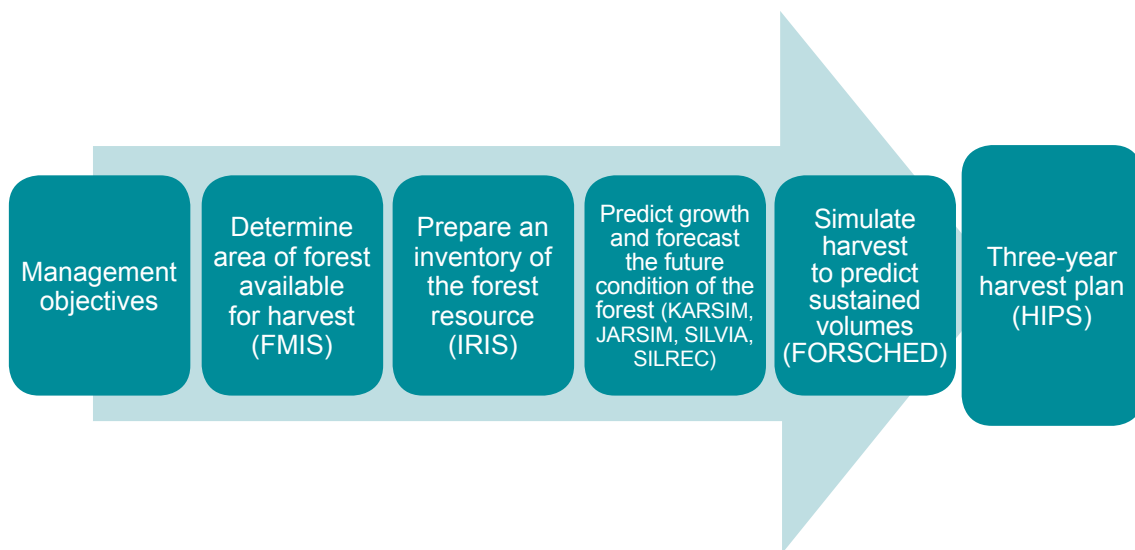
Management objectives

Determine area of forest available for harvest (FMIS)

Prepare an inventory of the forest resource (IRIS)

Predict growth and forecast the future condition of the forest (KARSIM, JARSIM, SILVIA, SILREC)

Simulate harvest to predict sustained volumes (FORSCHED)

Three-year harvest plan (HIPS)